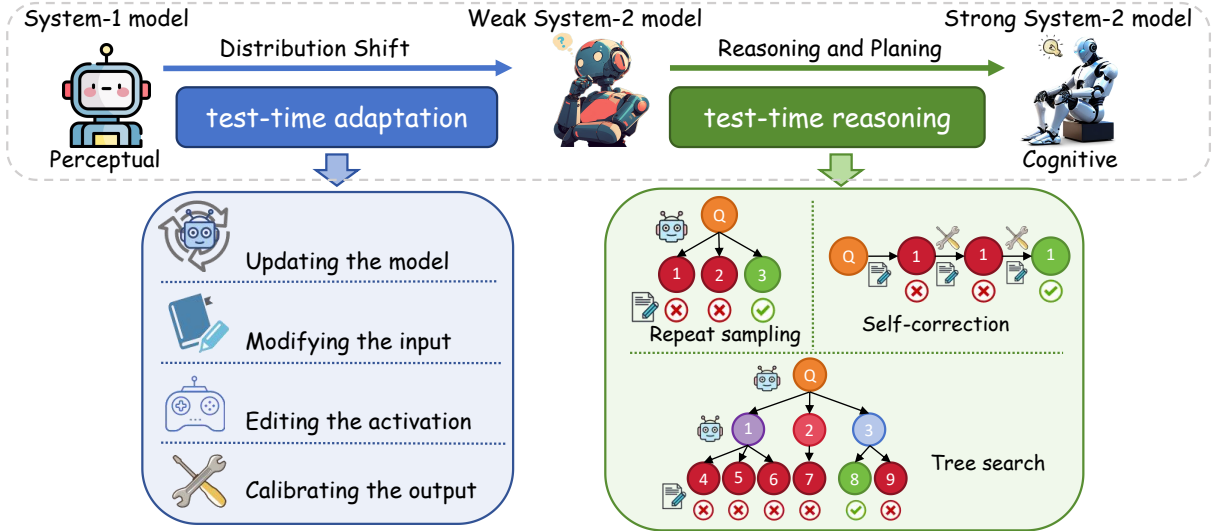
System-1 model

Weak System-2 model

Strong System-2 model

Distribution Shift

Reasoning and Planing

test-time adaptation

test-time reasoning

Perceptual

Cognitive

Updating the model

Modifying the input

Editing the activation

Calibrating the output

Q

1

2

3

Repeat sampling

Q

1

1

1

Self-correction

Q

1

2

3

4

5

6

7

8

9

Tree search